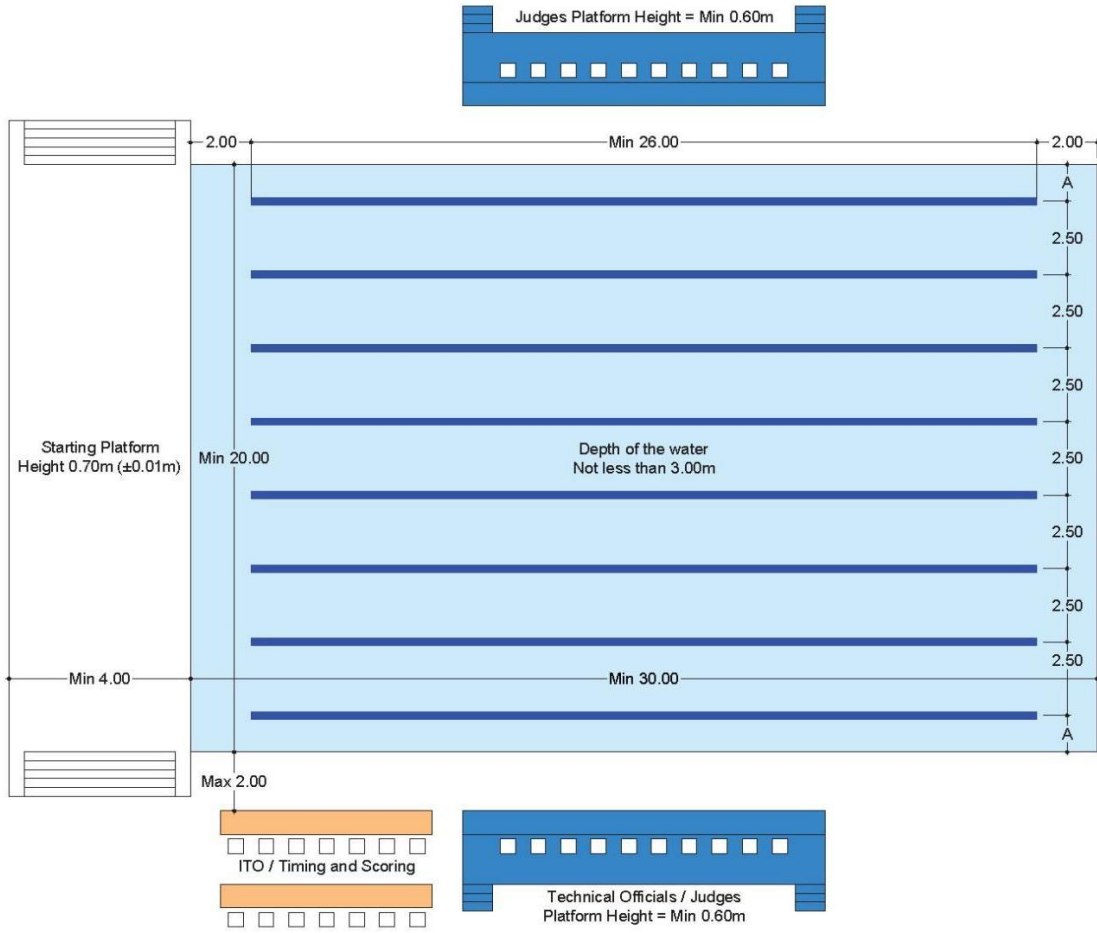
Judges Platform Height = Min 0.60m

2.00
Min 26.00
2.00
A
2.50
2.50
2.50
2.50
2.50
2.50
2.50
A

Starting Platform
Height 0.70m (±0.01m)

Min 20.00

Depth of the water
Not less than 3.00m

Min 4.00
Min 30.00

Max 2.00

ITO / Timing and Scoring

Technical Officials / Judges
Platform Height = Min 0.60m